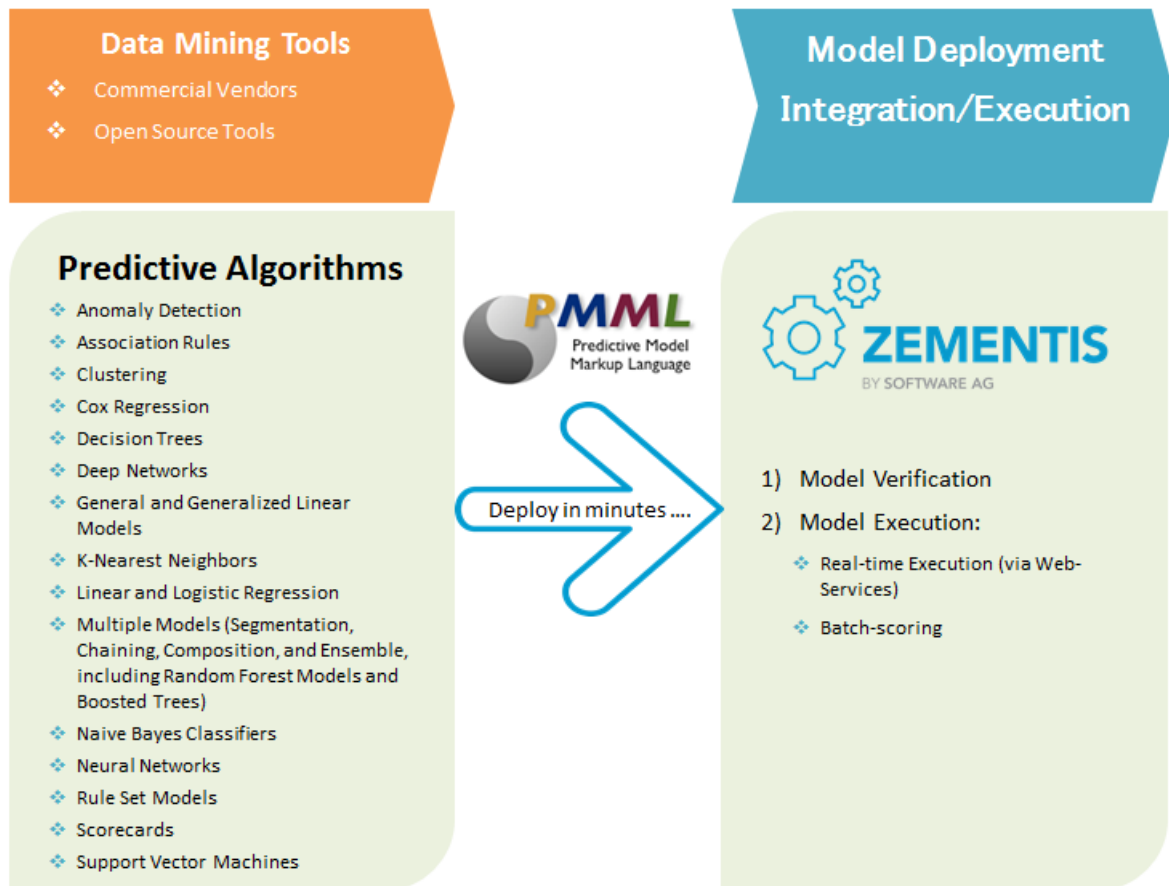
Data Mining Tools

❖ Commercial Vendors
❖ Open Source Tools

Model Deployment
Integration/Execution

Predictive Algorithms

❖ Anomaly Detection
❖ Association Rules
❖ Clustering
❖ Cox Regression
❖ Decision Trees
❖ Deep Networks
❖ General and Generalized Linear Models
❖ K-Nearest Neighbors
❖ Linear and Logistic Regression
❖ Multiple Models (Segmentation, Chaining, Composition, and Ensemble, including Random Forest Models and Boosted Trees)
❖ Naive Bayes Classifiers
❖ Neural Networks
❖ Rule Set Models
❖ Scorecards
❖ Support Vector Machines

PMML
Predictive Model
Markup Language

Deploy in minutes ....

ZEMENTIS
BY SOFTWARE AG

1) Model Verification
2) Model Execution:
❖ Real-time Execution (via Web-Services)
❖ Batch-scoring